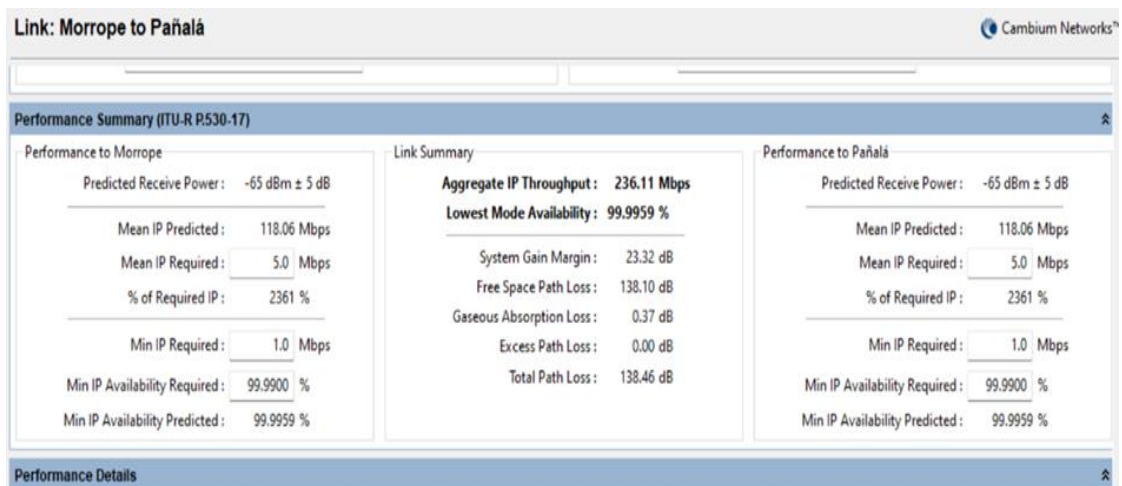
Link: Morrope to Pañalá

Cambium Networks™

Performance Summary (ITU-R P.530-17)

Performance to Morrope

Predicted Receive Power: -65 dBm ± 5 dB

Mean IP Predicted: 118.06 Mbps

Mean IP Required: 5.0 Mbps

% of Required IP: 2361 %

Min IP Required: 1.0 Mbps

Min IP Availability Required: 99.9900 %

Min IP Availability Predicted: 99.9959 %

Link Summary

Aggregate IP Throughput: 236.11 Mbps

Lowest Mode Availability: 99.9959 %

System Gain Margin: 23.32 dB

Free Space Path Loss: 138.10 dB

Gaseous Absorption Loss: 0.37 dB

Excess Path Loss: 0.00 dB

Total Path Loss: 138.46 dB

Performance to Pañalá

Predicted Receive Power: -65 dBm ± 5 dB

Mean IP Predicted: 118.06 Mbps

Mean IP Required: 5.0 Mbps

% of Required IP: 2361 %

Min IP Required: 1.0 Mbps

Min IP Availability Required: 99.9900 %

Min IP Availability Predicted: 99.9959 %

Performance Details